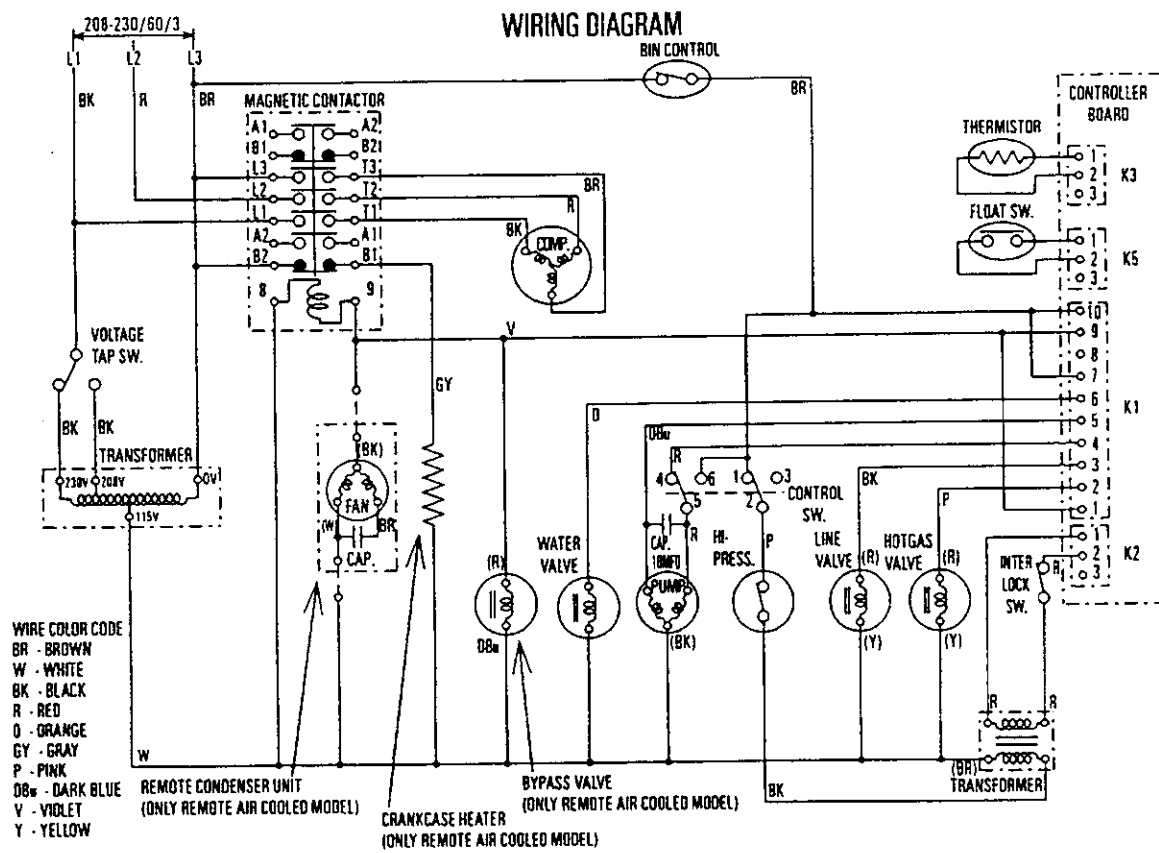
WIRING DIAGRAM

208-230/60/3

L1 L2 L3

BK R BR

BIN CONTROL

BR

MAGNETIC CONTACTOR

A1 A2
B1 B2
L3 T3
L2 T2
L1 T1
A2 A1
B2 B1

8 9

BR
R
BK
COMP.

CONTROLLER BOARD

THERMISTOR

1 2 3 K3

FLOAT SW.

1 2 3 K5

10 9 8 7 6 5 4 3 2 1 K1

1 2 3 K2

VOLTAGE TAP SW.

BK BK

TRANSFORMER

230V 208V 0V 115V

V

GY

(BK)

FAN

(W) BR

CAP.

O

DBu

R

4 6 1 3

5 2

CONTROL SW.

BK

P

WATER VALVE

CAP. 16MFD

PUMP

(BK)

HI-PRESS.

P

LINE VALVE

(R)

(Y)

HOTGAS VALVE

(R)

(Y)

INTER LOCK SW.

R

(R)

DBu

WIRE COLOR CODE
BR - BROWN
W - WHITE
BK - BLACK
R - RED
O - ORANGE
GY - GRAY
P - PINK
DBu - DARK BLUE
V - VIOLET
Y - YELLOW

W

REMOTE CONDENSER UNIT
(ONLY REMOTE AIR COOLED MODEL)

CRANKCASE HEATER
(ONLY REMOTE AIR COOLED MODEL)

BYPASS VALVE
(ONLY REMOTE AIR COOLED MODEL)

BK

R R

(BR)

TRANSFORMER